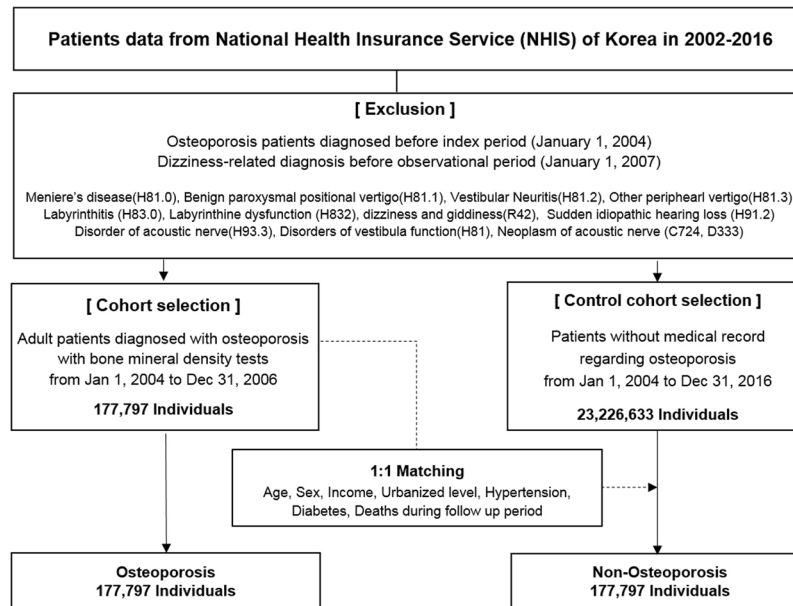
Patients data from National Health Insurance Service (NHIS) of Korea in 2002-2016

[ Exclusion ]

Osteoporosis patients diagnosed before index period (January 1, 2004)
Dizziness-related diagnosis before observational period (January 1, 2007)

Meniere's disease(H81.0), Benign paroxysmal positional vertigo(H81.1), Vestibular Neuritis(H81.2), Other periphearl vertigo(H81.3) Labyrinthitis (H83.0), Labyrinthine dysfunction (H832), dizziness and giddiness(R42), Sudden idiopathic hearing loss (H91.2) Disorder of acoustic nerve(H93.3), Disorders of vestibula function(H81), Neoplasm of acoustic nerve (C724, D333)

[ Cohort selection ]

Adult patients diagnosed with osteoporosis with bone mineral density tests from Jan 1, 2004 to Dec 31, 2006

177,797 Individuals

[ Control cohort selection ]

Patients without medical record regarding osteoporosis from Jan 1, 2004 to Dec 31, 2016

23,226,633 Individuals

1:1 Matching
Age, Sex, Income, Urbanized level, Hypertension, Diabetes, Deaths during follow up period

Osteoporosis
177,797 Individuals

Non-Osteoporosis
177,797 Individuals